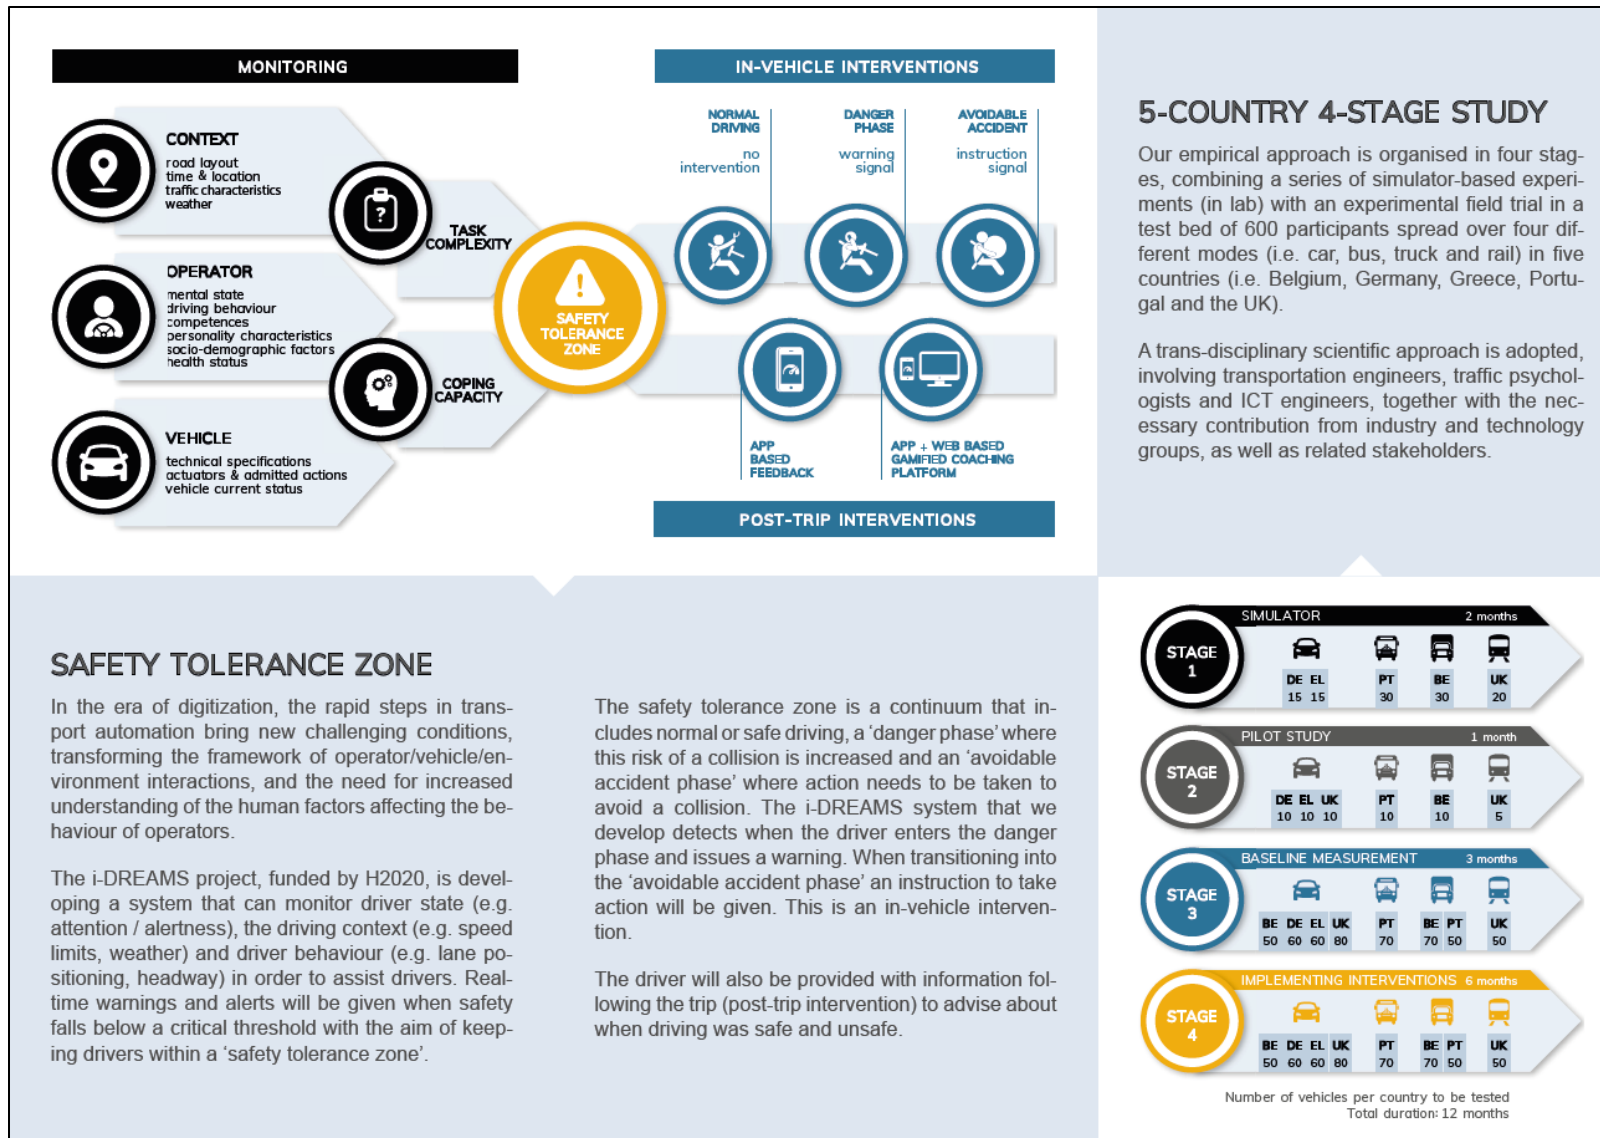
MONITORING

CONTEXT
road layout
time & location
traffic characteristics
weather

TASK COMPLEXITY

OPERATOR
mental state
driving behaviour
competences
personality characteristics
socio-demographic factors
health status

COPING CAPACITY

VEHICLE
technical specifications
actuators & admitted actions
vehicle current status

SAFETY TOLERANCE ZONE

IN-VEHICLE INTERVENTIONS

NORMAL DRIVING
no intervention

DANGER PHASE
warning signal

AVOIDABLE ACCIDENT
instruction signal

APP BASED FEEDBACK

APP + WEB BASED GAMIFIED COACHING PLATFORM

POST-TRIP INTERVENTIONS

5-COUNTRY 4-STAGE STUDY

Our empirical approach is organised in four stages, combining a series of simulator-based experiments (in lab) with an experimental field trial in a test bed of 600 participants spread over four different modes (i.e. car, bus, truck and rail) in five countries (i.e. Belgium, Germany, Greece, Portugal and the UK).

A trans-disciplinary scientific approach is adopted, involving transportation engineers, traffic psychologists and ICT engineers, together with the necessary contribution from industry and technology groups, as well as related stakeholders.

SAFETY TOLERANCE ZONE

In the era of digitization, the rapid steps in transport automation bring new challenging conditions, transforming the framework of operator/vehicle/environment interactions, and the need for increased understanding of the human factors affecting the behaviour of operators.

The i-DREAMS project, funded by H2020, is developing a system that can monitor driver state (e.g. attention / alertness), the driving context (e.g. speed limits, weather) and driver behaviour (e.g. lane positioning, headway) in order to assist drivers. Real-time warnings and alerts will be given when safety falls below a critical threshold with the aim of keeping drivers within a 'safety tolerance zone'.

The safety tolerance zone is a continuum that includes normal or safe driving, a 'danger phase' where this risk of a collision is increased and an 'avoidable accident phase' where action needs to be taken to avoid a collision. The i-DREAMS system that we develop detects when the driver enters the danger phase and issues a warning. When transitioning into the 'avoidable accident phase' an instruction to take action will be given. This is an in-vehicle intervention.

The driver will also be provided with information following the trip (post-trip intervention) to advise about when driving was safe and unsafe.

STAGE 1 SIMULATOR 2 months
DE EL 15 15 | PT 30 | BE 30 | UK 20

STAGE 2 PILOT STUDY 1 month
DE EL UK 10 10 10 | PT 10 | BE 10 | UK 5

STAGE 3 BASELINE MEASUREMENT 3 months
BE DE EL UK 50 60 60 80 | PT 70 | BE PT 70 50 | UK 50

STAGE 4 IMPLEMENTING INTERVENTIONS 6 months
BE DE EL UK 50 60 60 80 | PT 70 | BE PT 70 50 | UK 50

Number of vehicles per country to be tested
Total duration: 12 months